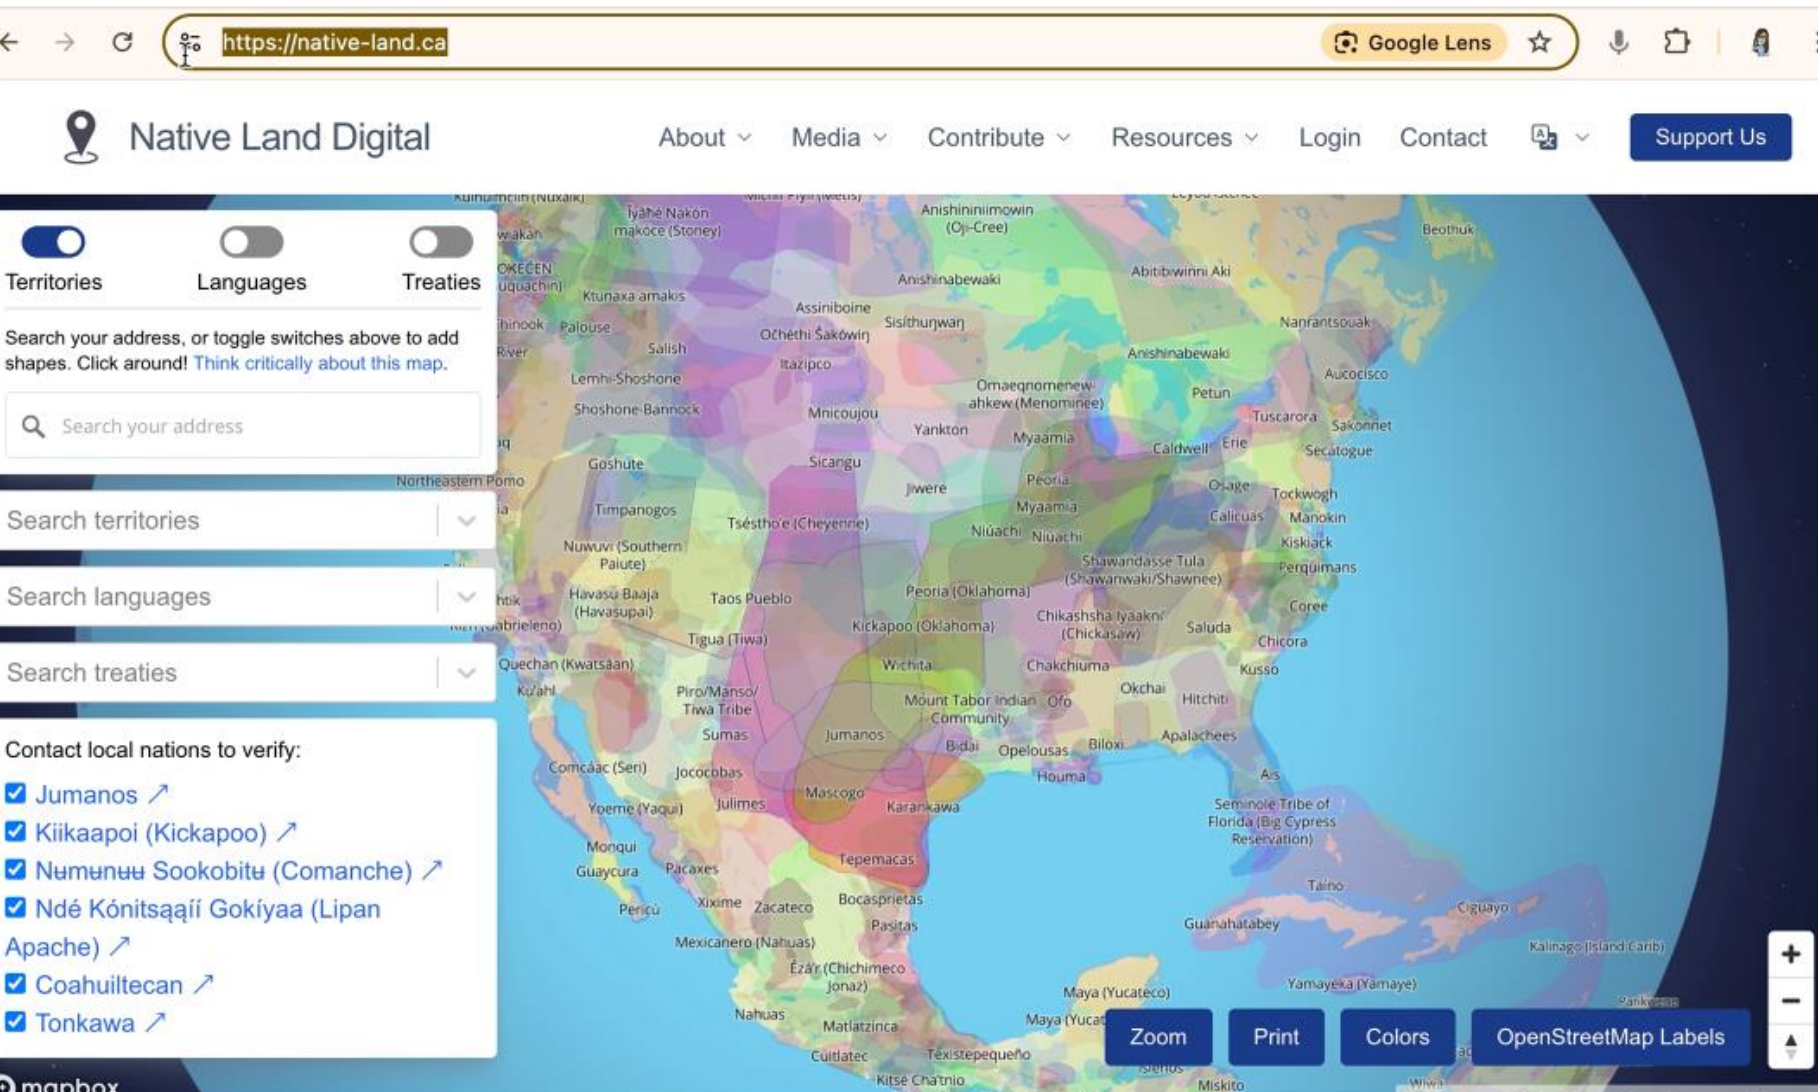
https://native-land.ca
Google Lens

Native Land Digital
About
Media
Contribute
Resources
Login
Contact
Support Us

Territories
Languages
Treaties

Search your address, or toggle switches above to add shapes. Click around! Think critically about this map.

Search your address

Search territories

Search languages

Search treaties

Contact local nations to verify:
Jumanos ↗
Kiikaapoi (Kickapoo) ↗
Numunuu Sookobitu (Comanche) ↗
Ndé Kónitsąąíí Gokíyaa (Lipan Apache) ↗
Coahuiltecan ↗
Tonkawa ↗

Tŷahe Nakón makoce (Stoney)
Anishininiimowin (Oji-Cree)
Beothuk
Ktunaxa amakis
Anishinabewaki
Abitibiwinni Aki
Assiniboine
Palouse
Salish
Očhéthi Šakówiŋ
Sisíthuŋwaŋ
Nanrantsouak
Itazipco
Anishinabewaki
Lemhi-Shoshone
Omaeqnomenew-ahkew (Menominee)
Petun
Aucocisco
Shoshone-Bannock
Minicoujou
Tuscarora
Sakonnet
Yankton
Myaamia
Caldwell
Erie
Secatogue
Goshute
Sicangu
Northeastern Pomo
Peoria
Jiwere
Osage
Tockwogh
Timpanogos
Myaamia
Calicuas
Manokin
Tsésthoʼe (Cheyenne)
Niúachi
Niuachi
Kiskiack
Nuwuvi (Southern Paiute)
Shawandasse Tula (Shawanwaki/Shawnee)
Perquimans
Havasu Baaja (Havasupai)
Taos Pueblo
Peoria (Oklahoma)
Coree
Chikashsha Iyaakni (Chickasaw)
Saluda
Tigua (Tiwa)
Kickapoo (Oklahoma)
Chicora
Quechan (Kwatsáan)
Wichita
Chakchiuma
Kusso
Kuʼahl
Piro/Manso/Tiwa Tribe
Okchai
Hitchiti
Mount Tabor Indian Community
Ofo
Sumas
Jumanos
Bidai
Opelousas
Biloxi
Apalachees
Comcáac (Seri)
Jococobas
Houma
Ais
Mascogo
Yoeme (Yaqui)
Julimes
Karankawa
Seminole Tribe of Florida (Big Cypress Reservation)
Monqui
Tepemacas
Guaycura
Pacaxes
Taino
Bocasprietas
Pericú
Xixime
Zacateco
Ciguayo
Pasitas
Guanahatabey
Mexicanero (Nahuas)
Kalinago (Island Carib)
Ézar (Chichimeco Jonaz)
Yamayeka (Yamaye)
Maya (Yucateco)
Nahuas
Matlatzinca
Maya (Yucat
Cuitlatec
Texistepequeño
Kitse Chaʼtnio
Miskito

Zoom
Print
Colors
OpenStreetMap Labels
mapbox